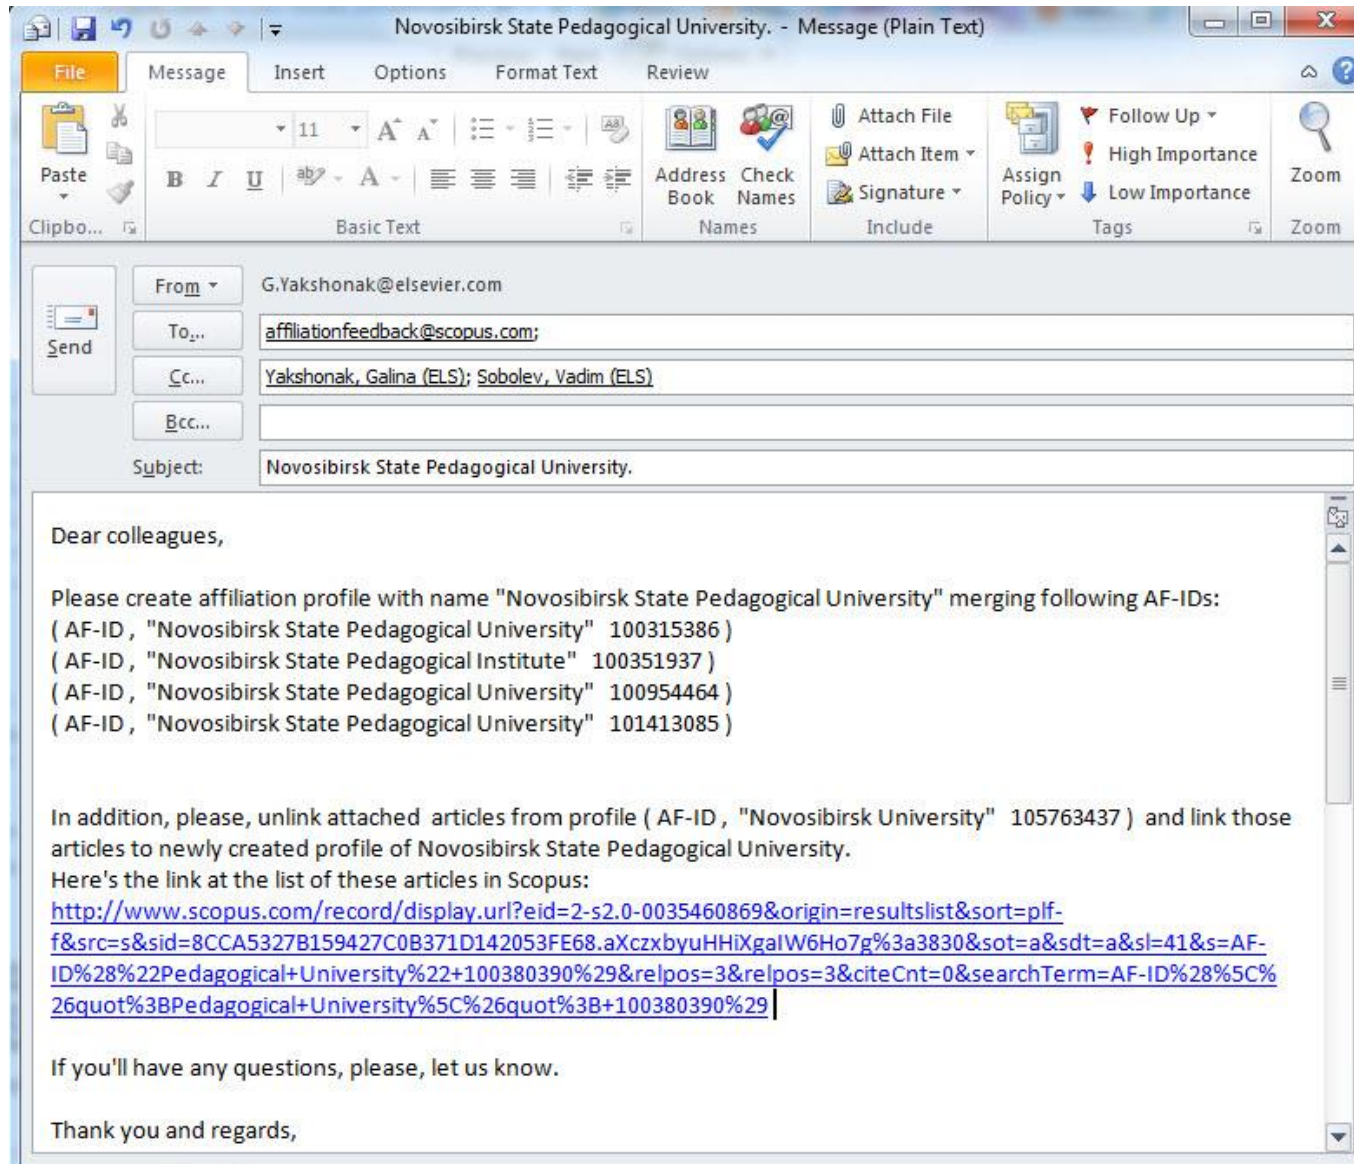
Novosibirsk State Pedagogical University. - Message (Plain Text)

File Message Insert Options Format Text Review

Paste
Clipbo...
11
B I U
Basic Text
Address Book
Check Names
Names
Attach File
Attach Item
Signature
Include
Assign Policy
Follow Up
High Importance
Low Importance
Tags
Zoom
Zoom

Send
From
G.Yakshonak@elsevier.com
To...
affiliationfeedback@scopus.com;
Cc...
Yakshonak, Galina (ELS); Sobolev, Vadim (ELS)
Bcc...
Subject:
Novosibirsk State Pedagogical University.

Dear colleagues,

Please create affiliation profile with name "Novosibirsk State Pedagogical University" merging following AF-IDs:
( AF-ID , "Novosibirsk State Pedagogical University" 100315386 )
( AF-ID , "Novosibirsk State Pedagogical Institute" 100351937 )
( AF-ID , "Novosibirsk State Pedagogical University" 100954464 )
( AF-ID , "Novosibirsk State Pedagogical University" 101413085 )

In addition, please, unlink attached articles from profile ( AF-ID , "Novosibirsk University" 105763437 ) and link those articles to newly created profile of Novosibirsk State Pedagogical University.
Here's the link at the list of these articles in Scopus:
http://www.scopus.com/record/display.url?eid=2-s2.0-0035460869&origin=resultslist&sort=plf-f&src=s&sid=8CCA5327B159427C0B371D142053FE68.aXczxbyuHHiXgalW6Ho7g%3a3830&sot=a&sdt=a&sl=41&s=AF-ID%28%22Pedagogical+University%22+100380390%29&relpos=3&relpos=3&citeCnt=0&searchTerm=AF-ID%28%5C%26quot%3BPedagogical+University%5C%26quot%3B+100380390%29

If you'll have any questions, please, let us know.

Thank you and regards,